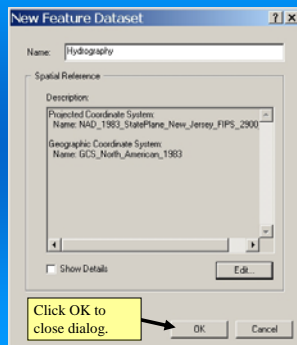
New Feature Dataset
?
X

Name: Hydrography

Spatial Reference

Description:

Projected Coordinate System:
Name: NAD_1983_StatePlane_New_Jersey_FIPS_2900

Geographic Coordinate System:
Name: GCS_North_American_1983

Show Details

Edit...

Click OK to close dialog.

OK

Cancel